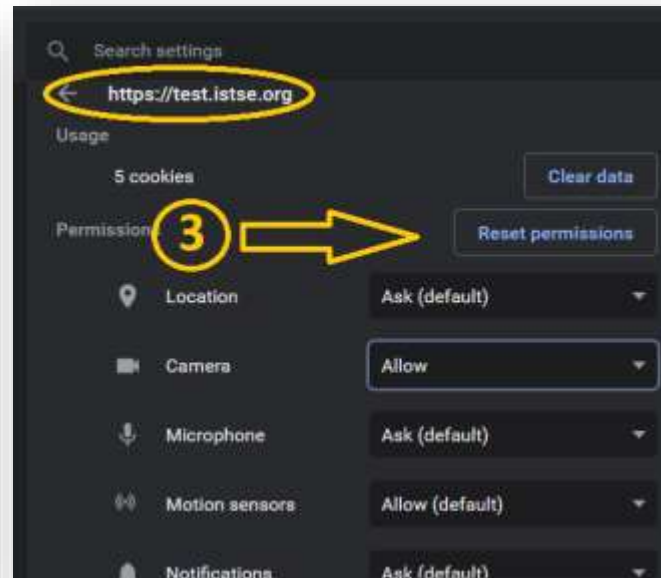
Search settings

https://test.istse.org

Usage

5 cookies

Clear data

Permissions

3

Reset permissions

Location

Ask (default)

Camera

Allow

Microphone

Ask (default)

Motion sensors

Allow (default)

Notifications

Ask (default)